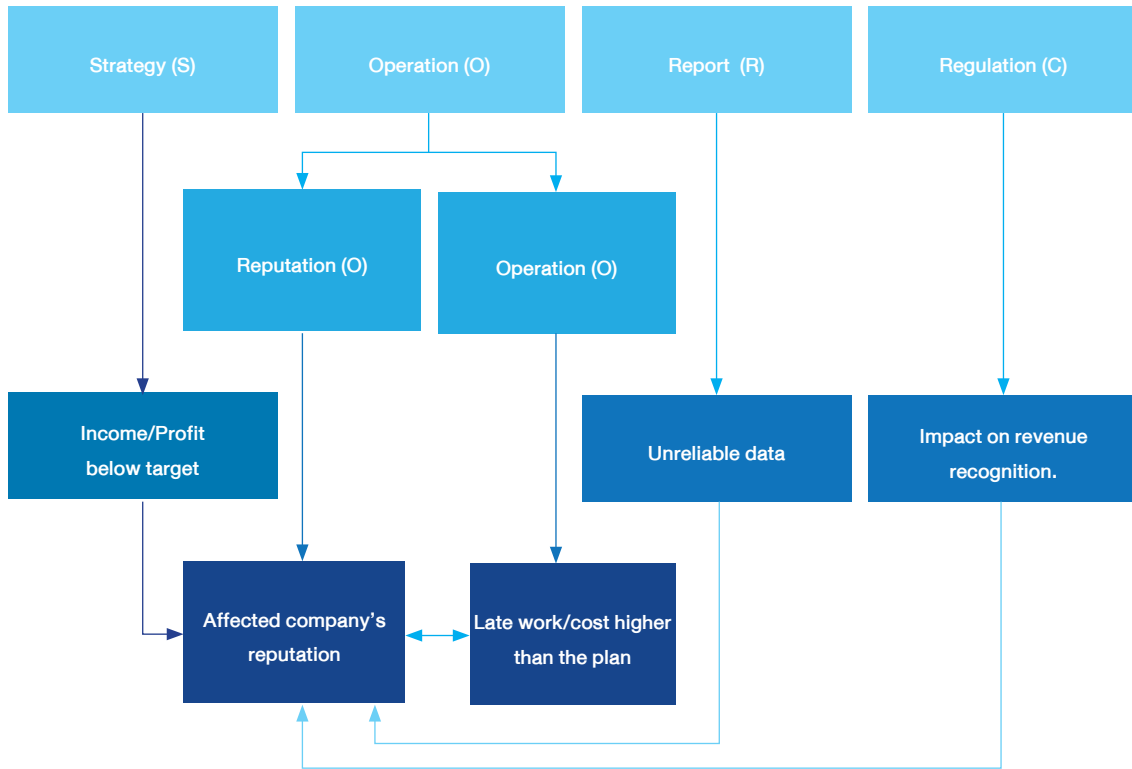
Strategy (S)

Operation (O)

Report (R)

Regulation (C)

Reputation (O)

Operation (O)

Income/Profit below target

Unreliable data

Impact on revenue recognition.

Affected company's reputation

Late work/cost higher than the plan